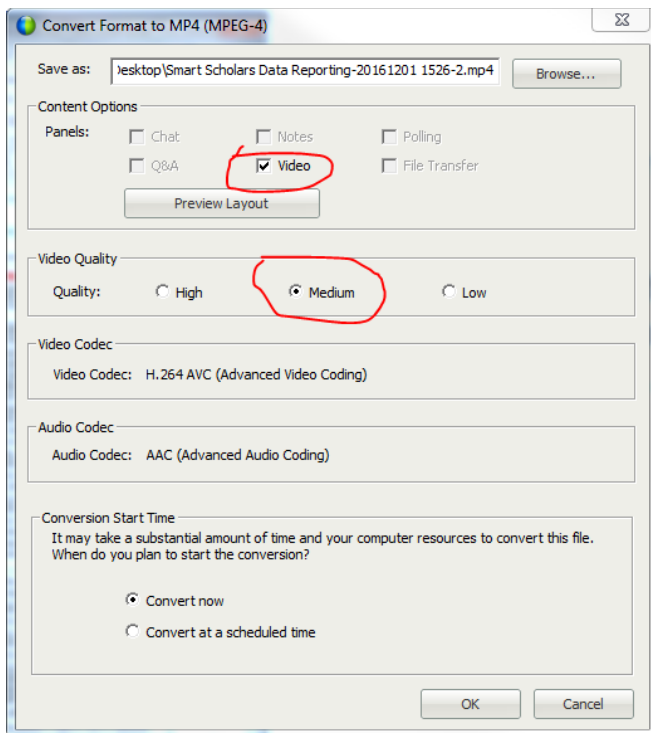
Convert Format to MP4 (MPEG-4)

Save as: )esktop\Smart Scholars Data Reporting-20161201 1526-2.mp4 Browse...

Content Options
Panels: Chat Notes Polling
Q&A Video File Transfer
Preview Layout

Video Quality
Quality: High Medium Low

Video Codec
Video Codec: H.264 AVC (Advanced Video Coding)

Audio Codec
Audio Codec: AAC (Advanced Audio Coding)

Conversion Start Time
It may take a substantial amount of time and your computer resources to convert this file. When do you plan to start the conversion?

Convert now
Convert at a scheduled time

OK Cancel